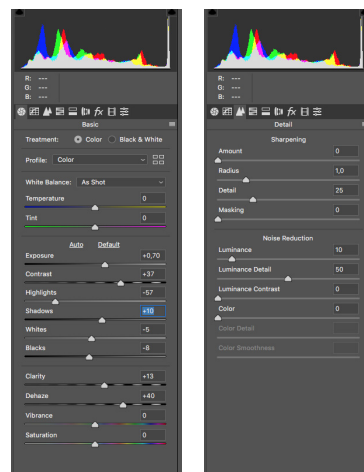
R: ---
G: ---
B: ---

Basic

Treatment: Color Black & White

Profile: Color

White Balance: As Shot

Temperature 0

Tint 0

Auto Default

Exposure +0,70

Contrast +37

Highlights -57

Shadows +10

Whites -5

Blacks -8

Clarity +13

Dehaze +40

Vibrance 0

Saturation 0

R: ---
G: ---
B: ---

Detail

Sharpening

Amount 0

Radius 1,0

Detail 25

Masking 0

Noise Reduction

Luminance 10

Luminance Detail 50

Luminance Contrast 0

Color 0

Color Detail

Color Smoothness